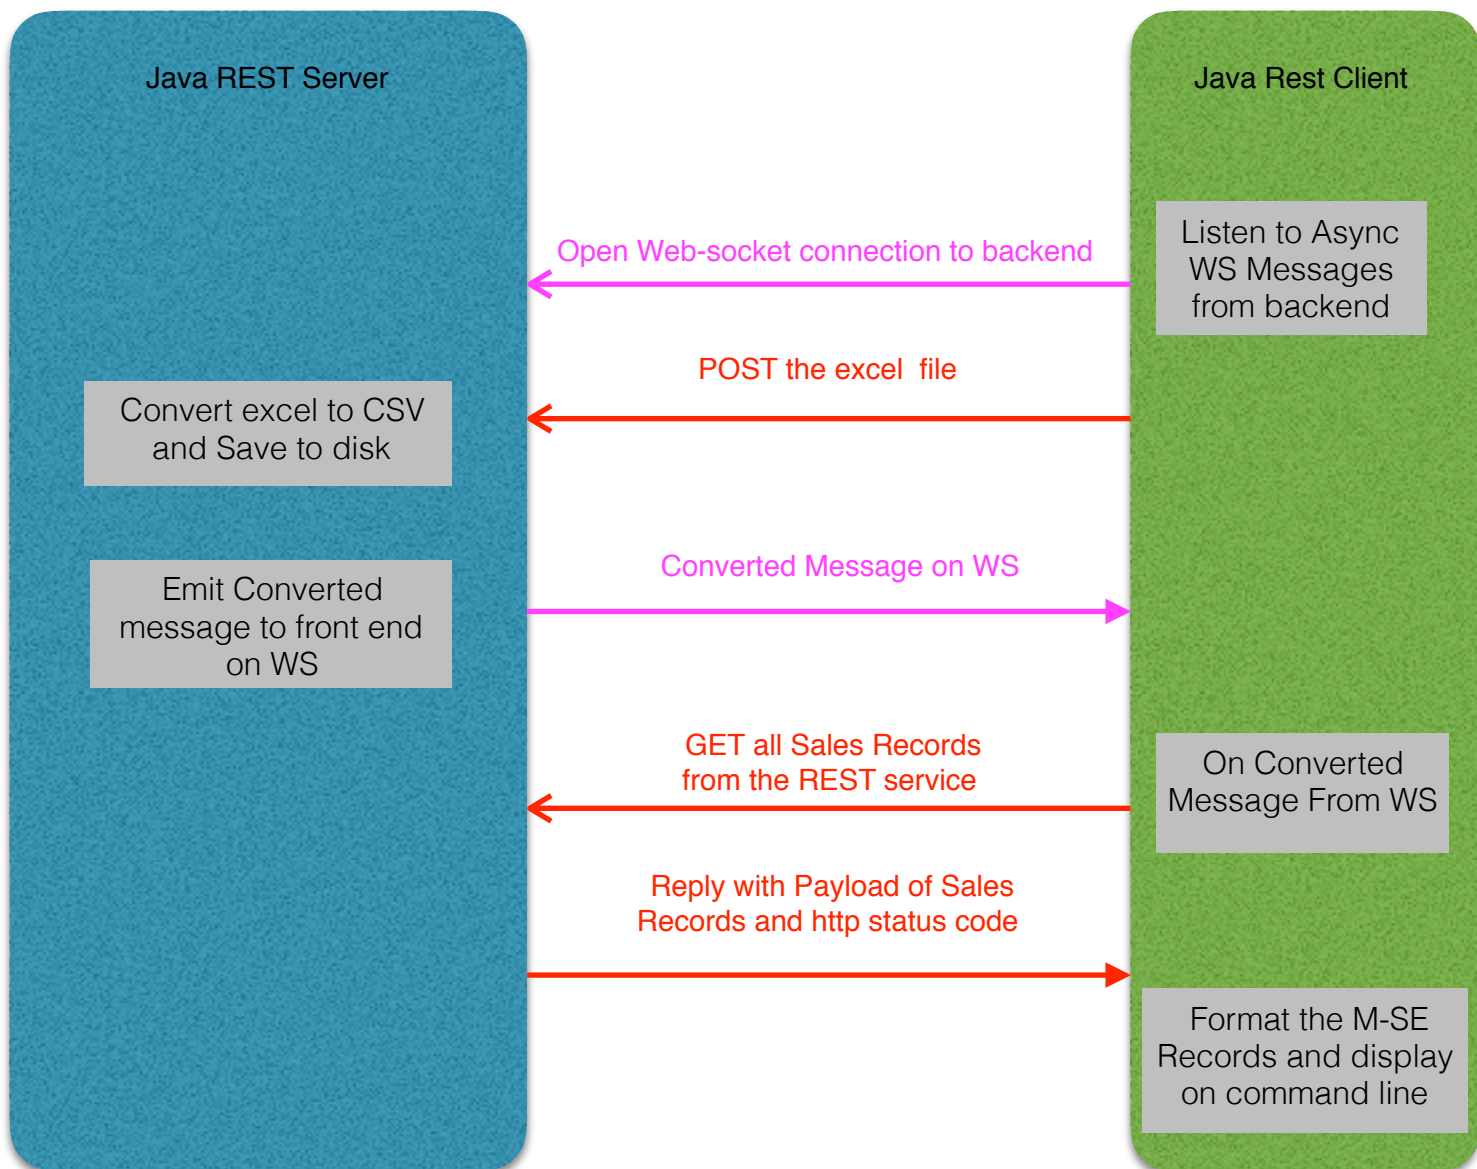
Java REST Server

Java Rest Client

Listen to Async WS Messages from backend

Open Web-socket connection to backend

POST the excel file

Convert excel to CSV and Save to disk

Converted Message on WS

Emit Converted message to front end on WS

GET all Sales Records from the REST service

On Converted Message From WS

Reply with Payload of Sales Records and http status code

Format the M-SE Records and display on command line